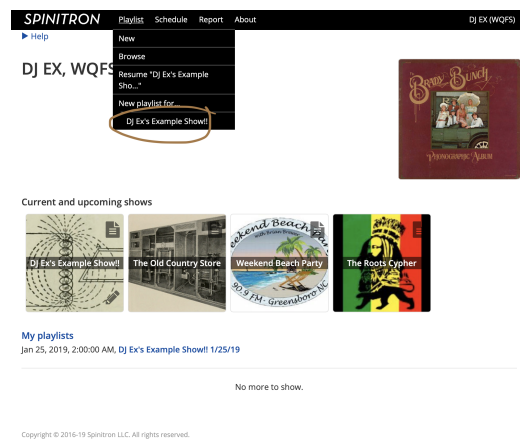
SPINITRON Playlist Schedule Report About DJ EX (WQFS)

▶ Help

New
Browse
Resume "DJ Ex's Example Sho..."
New playlist for...
DJ Ex's Example Show!!

DJ EX, WQFS

Brady Bunch
Phonographic Album

Current and upcoming shows

DJ Ex's Example Show!!
The Old Country Store
Weekend Beach Party
The Roots Cypher

Weekend Beach Party
with Brian Proctor
90.9 FM - Greensboro, NC

My playlists
Jan 25, 2019, 2:00:00 AM, DJ Ex's Example Show!! 1/25/19

No more to show.

Copyright © 2016-19 Spinitron LLC. All rights reserved.